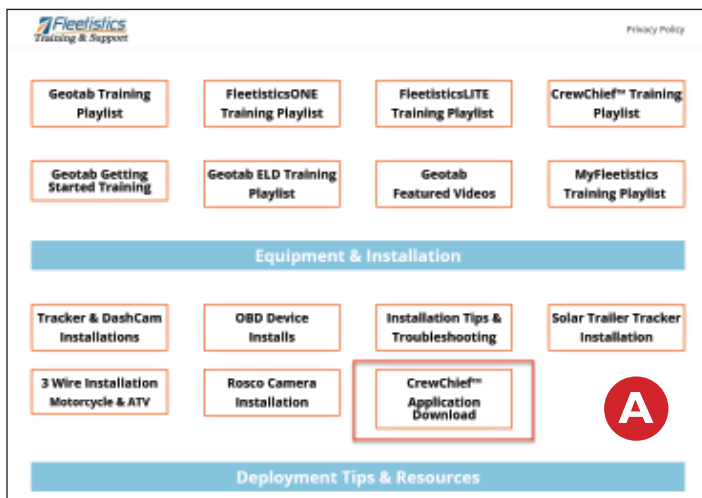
Fleetistics
Training & Support

Privacy Policy

Geotab Training Playlist

FleetisticsONE Training Playlist

FleetisticsLITE Training Playlist

CrewChief™ Training Playlist

Geotab Getting Started Training

Geotab ELD Training Playlist

Geotab Featured Videos

MyFleetistics Training Playlist

Equipment & Installation

Tracker & DashCam Installations

OBD Device Installs

Installation Tips & Troubleshooting

Solar Trailer Tracker Installation

3 Wire Installation Motorcycle & ATV

Rosco Camera Installation

CrewChief™ Application Download

A

Deployment Tips & Resources